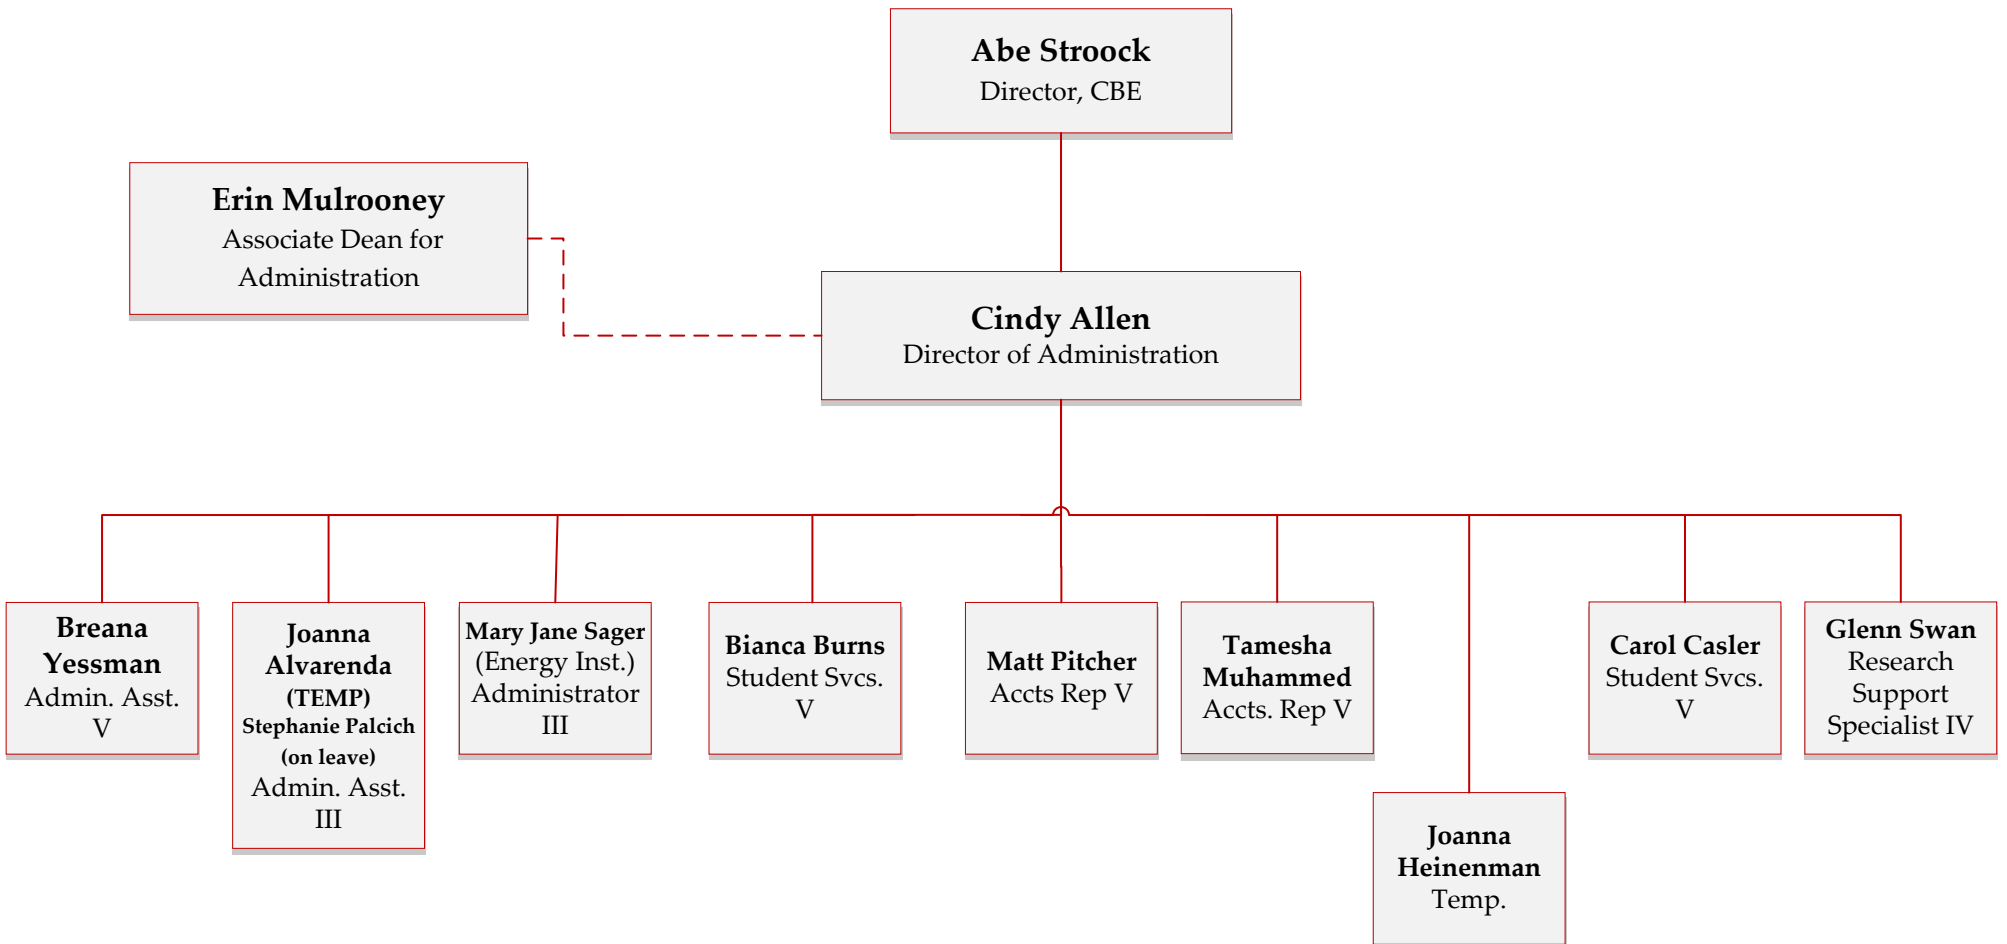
Abe Stroock
Director, CBE

Erin Mulrooney
Associate Dean for Administration

Cindy Allen
Director of Administration

Breana Yessman
Admin. Asst. V

Joanna Alvarenda (TEMP)
Stephanie Palcich (on leave)
Admin. Asst. III

Mary Jane Sager
(Energy Inst.)
Administrator III

Bianca Burns
Student Svcs. V

Matt Pitcher
Accts Rep V

Tamesha Muhammed
Accts. Rep V

Joanna Heinenman
Temp.

Carol Casler
Student Svcs. V

Glenn Swan
Research Support Specialist IV